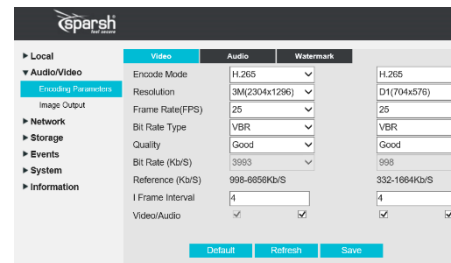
sparsh
feel secure

▶ Local
▼ Audio/Video
Encoding Parameters
Image Output
▶ Network
▶ Storage
▶ Events
▶ System
▶ Information

Video | Audio | Watermark

| | | |
|---|---|---|
| Encode Mode | H.265 | H.265 |
| Resolution | 3M(2304x1296) | D1(704x576) |
| Frame Rate(FPS) | 25 | 25 |
| Bit Rate Type | VBR | VBR |
| Quality | Good | Good |
| Bit Rate (Kb/S) | 3993 | 998 |
| Reference (Kb/S) | 998-6856Kb/S | 332-1664Kb/S |
| I Frame Interval | 4 | 4 |
| Video/Audio | ✓ ✓ | ✓ ✓ |

Default | Refresh | Save